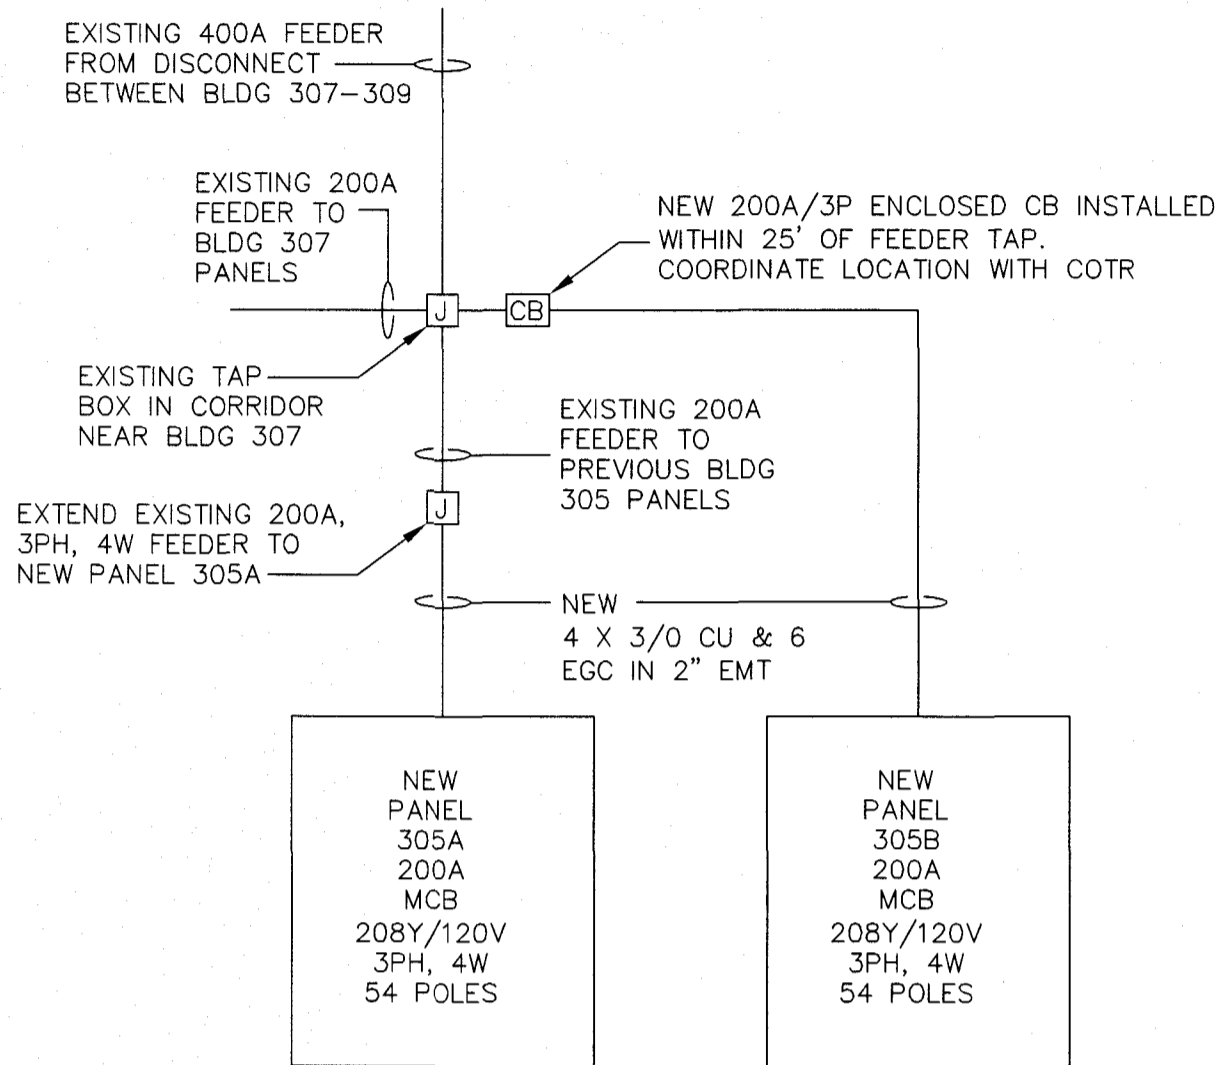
EXISTING 400A FEEDER FROM DISCONNECT BETWEEN BLDG 307–309

EXISTING 200A FEEDER TO BLDG 307 PANELS

NEW 200A/3P ENCLOSED CB INSTALLED WITHIN 25' OF FEEDER TAP. COORDINATE LOCATION WITH COTR

J

CB

EXISTING TAP BOX IN CORRIDOR NEAR BLDG 307

EXISTING 200A FEEDER TO PREVIOUS BLDG 305 PANELS

J

EXTEND EXISTING 200A, 3PH, 4W FEEDER TO NEW PANEL 305A

NEW 4 X 3/0 CU & 6 EGC IN 2" EMT

NEW PANEL 305A 200A MCB 208Y/120V 3PH, 4W 54 POLES

NEW PANEL 305B 200A MCB 208Y/120V 3PH, 4W 54 POLES